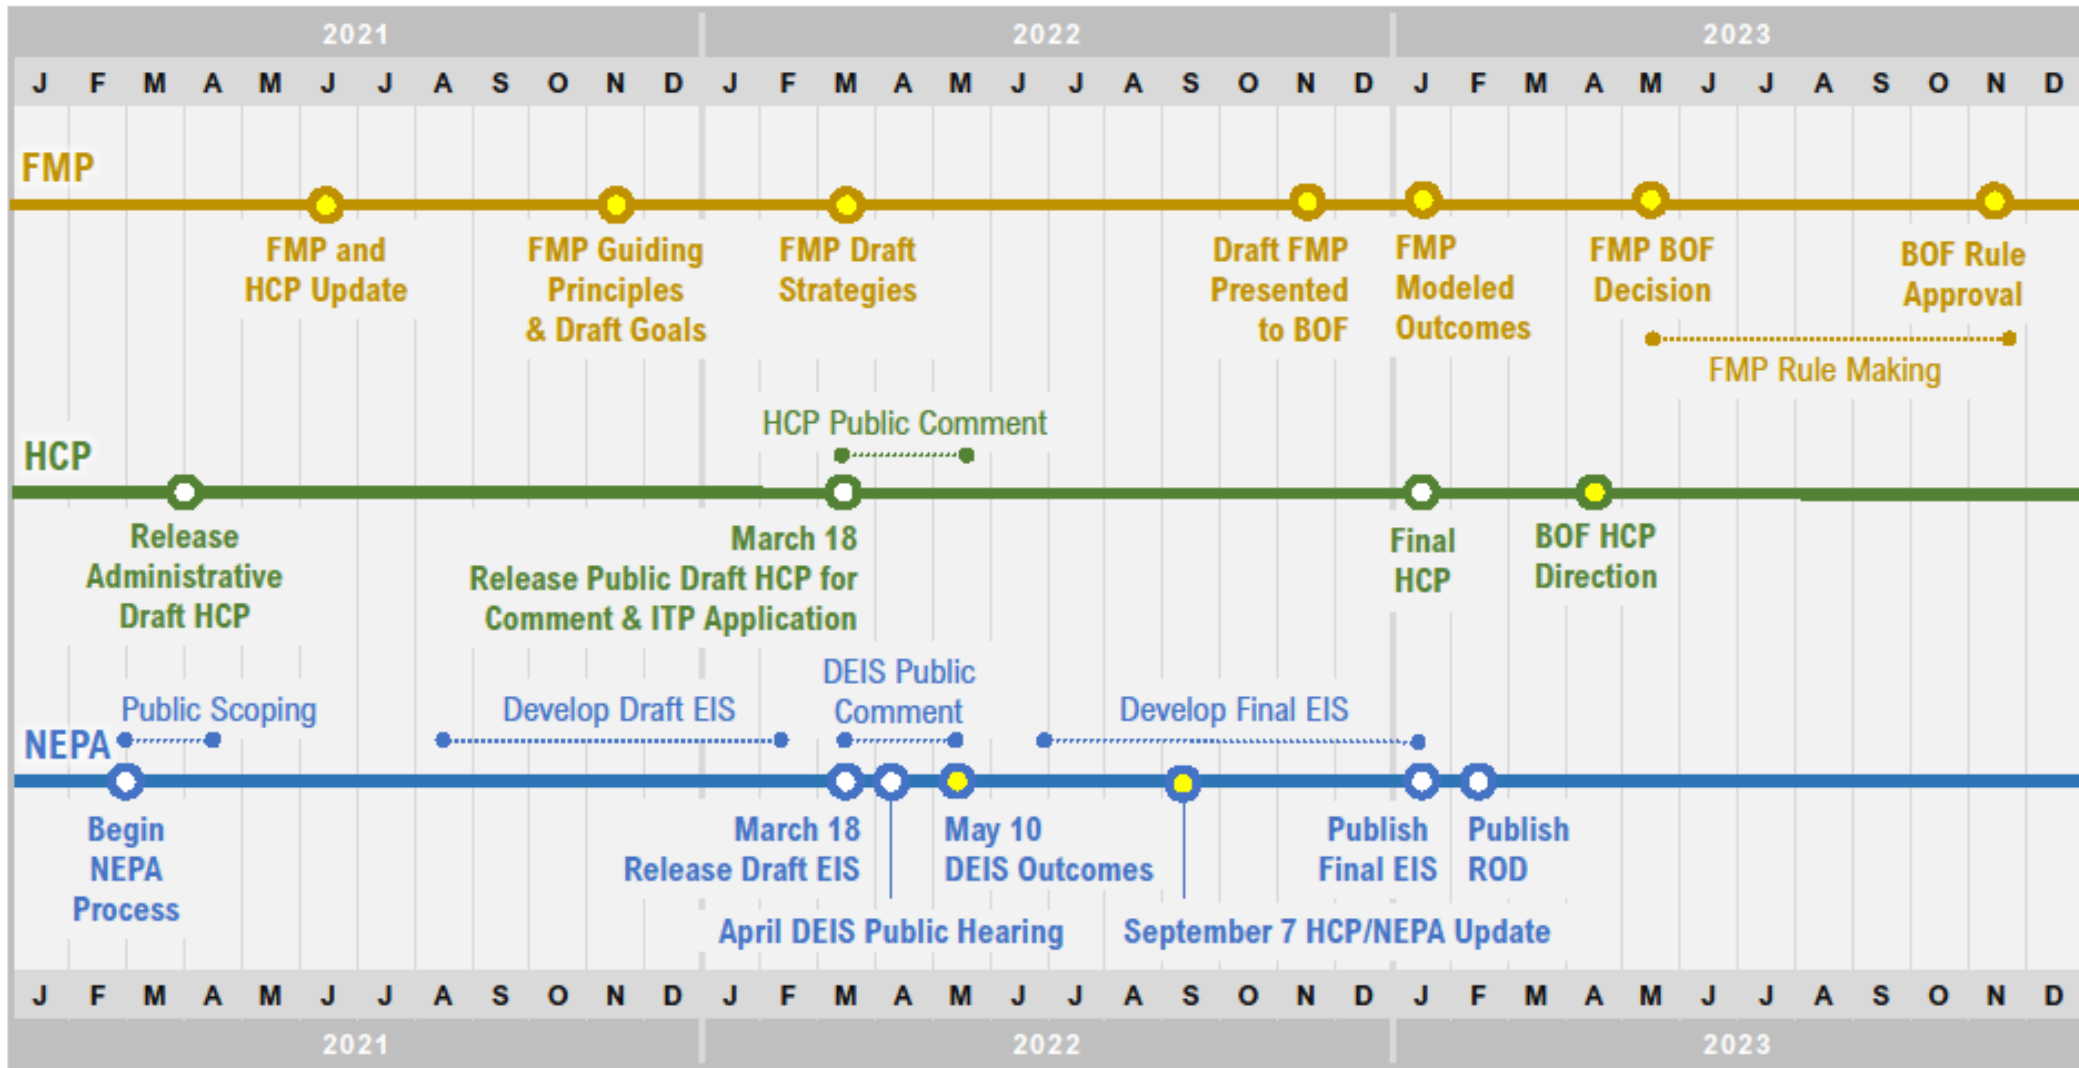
2021 2022 2023

J F M A M J J A S O N D J F M A M J J A S O N D J F M A M J J A S O N D

FMP

FMP and HCP Update

FMP Guiding Principles & Draft Goals

FMP Draft Strategies

Draft FMP Presented to BOF

FMP Modeled Outcomes

FMP BOF Decision

BOF Rule Approval

FMP Rule Making

HCP Public Comment

HCP

Release Administrative Draft HCP

March 18 Release Public Draft HCP for Comment & ITP Application

Final HCP

BOF HCP Direction

DEIS Public Comment

Public Scoping

Develop Draft EIS

Develop Final EIS

NEPA

Begin NEPA Process

March 18 Release Draft EIS

May 10 DEIS Outcomes

Publish Final EIS

Publish ROD

April DEIS Public Hearing

September 7 HCP/NEPA Update

J F M A M J J A S O N D J F M A M J J A S O N D J F M A M J J A S O N D

2021 2022 2023